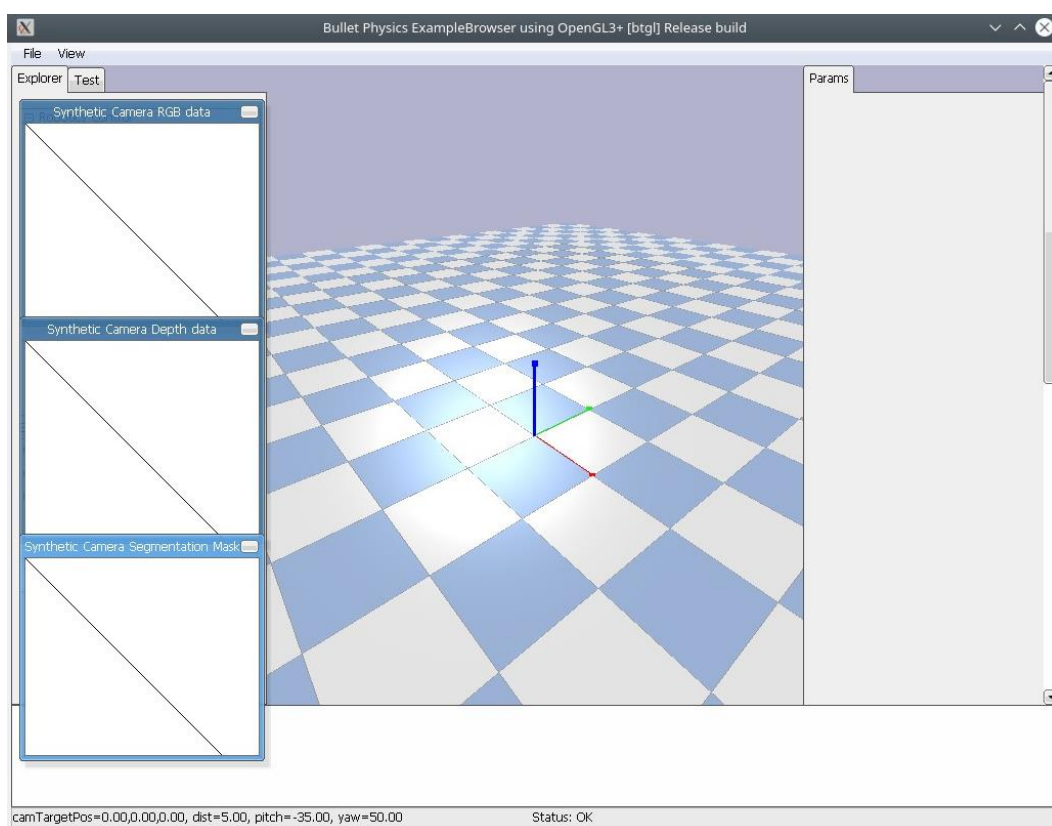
Bullet Physics ExampleBrowser using OpenGL3+ [btgl] Release build

File View

Explorer Test

Synthetic Camera RGB data

Synthetic Camera Depth data

Synthetic Camera Segmentation Mask

Params

camTargetPos=0.00,0.00,0.00, dist=5.00, pitch=-35.00, yaw=50.00

Status: OK